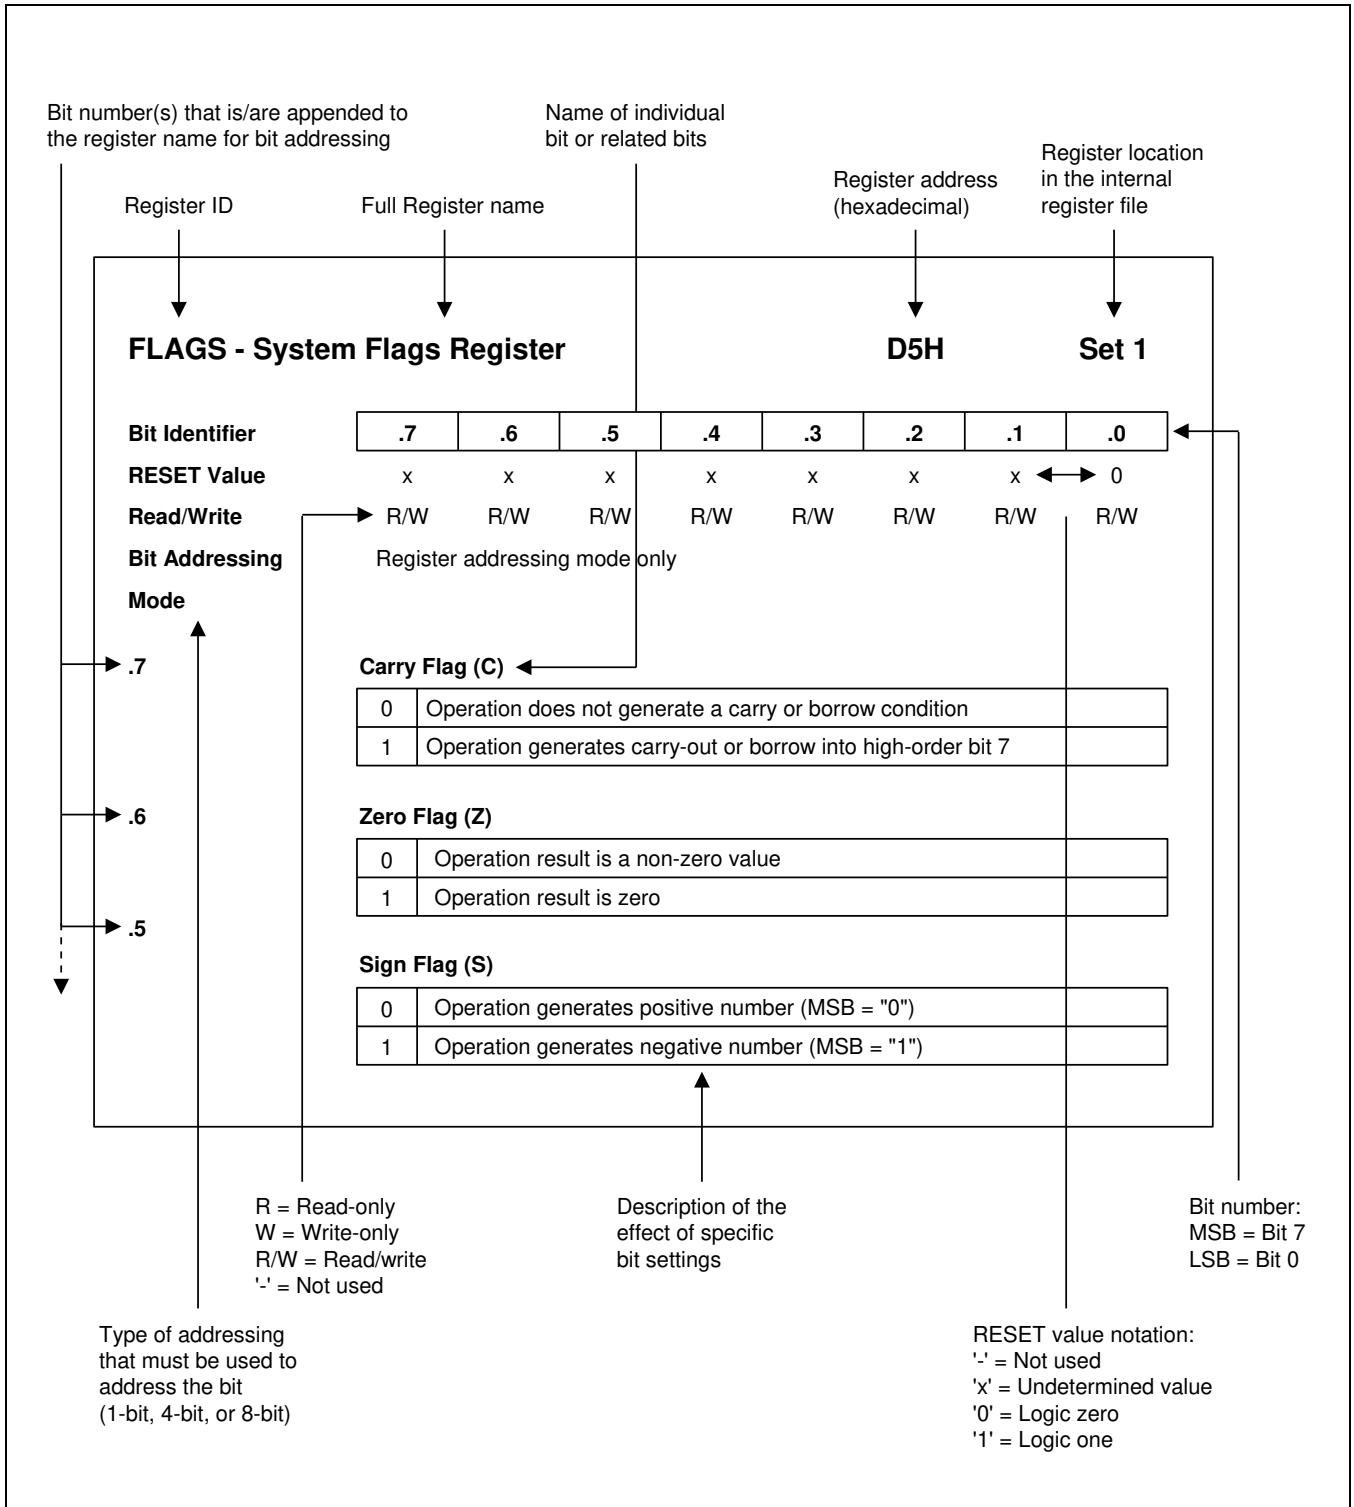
Bit number(s) that is/are appended to the register name for bit addressing

Name of individual bit or related bits

Register location in the internal register file

Register address (hexadecimal)

Register ID

Full Register name

**FLAGS - System Flags Register** **D5H** **Set 1**

| **Bit Identifier** | **.7** | **.6** | **.5** | **.4** | **.3** | **.2** | **.1** | **.0** |
|---|---|---|---|---|---|---|---|---|
| **RESET Value** | x | x | x | x | x | x | x | 0 |
| **Read/Write** | R/W | R/W | R/W | R/W | R/W | R/W | R/W | R/W |

**Bit Addressing Mode** Register addressing mode only

**.7** **Carry Flag (C)**

| 0 | Operation does not generate a carry or borrow condition |
|---|---|
| 1 | Operation generates carry-out or borrow into high-order bit 7 |

**.6** **Zero Flag (Z)**

| 0 | Operation result is a non-zero value |
|---|---|
| 1 | Operation result is zero |

**.5** **Sign Flag (S)**

| 0 | Operation generates positive number (MSB = "0") |
|---|---|
| 1 | Operation generates negative number (MSB = "1") |

R = Read-only
W = Write-only
R/W = Read/write
'-' = Not used

Description of the effect of specific bit settings

Bit number:
MSB = Bit 7
LSB = Bit 0

Type of addressing that must be used to address the bit (1-bit, 4-bit, or 8-bit)

RESET value notation:
'-' = Not used
'x' = Undetermined value
'0' = Logic zero
'1' = Logic one